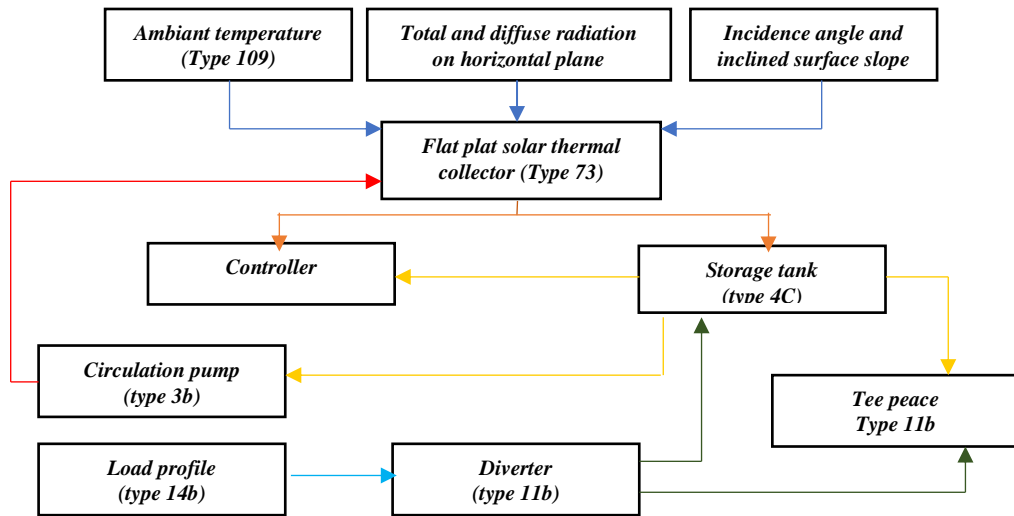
Ambiant temperature (Type 109)

Total and diffuse radiation on horizontal plane

Incidence angle and inclined surface slope

Flat plat solar thermal collector (Type 73)

Controller

Storage tank (type 4C)

Circulation pump (type 3b)

Tee peace Type 11b

Load profile (type 14b)

Diverter (type 11b)